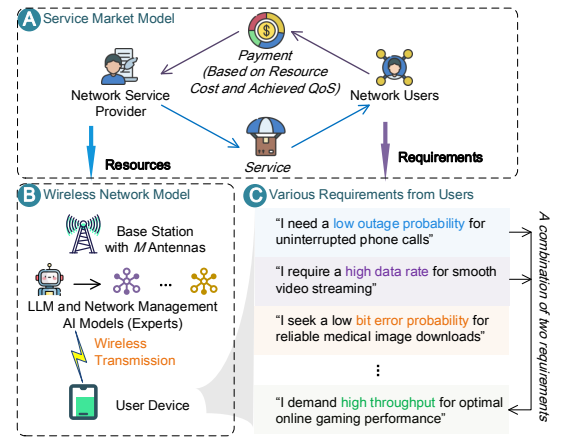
A Service Market Model

Payment (Based on Resource Cost and Achieved QoS)

Network Service Provider

Network Users

Service

Resources

Requirements

B Wireless Network Model

Base Station with $M$ Antennas

···

LLM and Network Management AI Models (Experts)

Wireless Transmission

User Device

C Various Requirements from Users

"I need a low outage probability for uninterrupted phone calls"

"I require a high data rate for smooth video streaming"

"I seek a low bit error probability for reliable medical image downloads"

⋮

"I demand high throughput for optimal online gaming performance"

A combination of two requirements